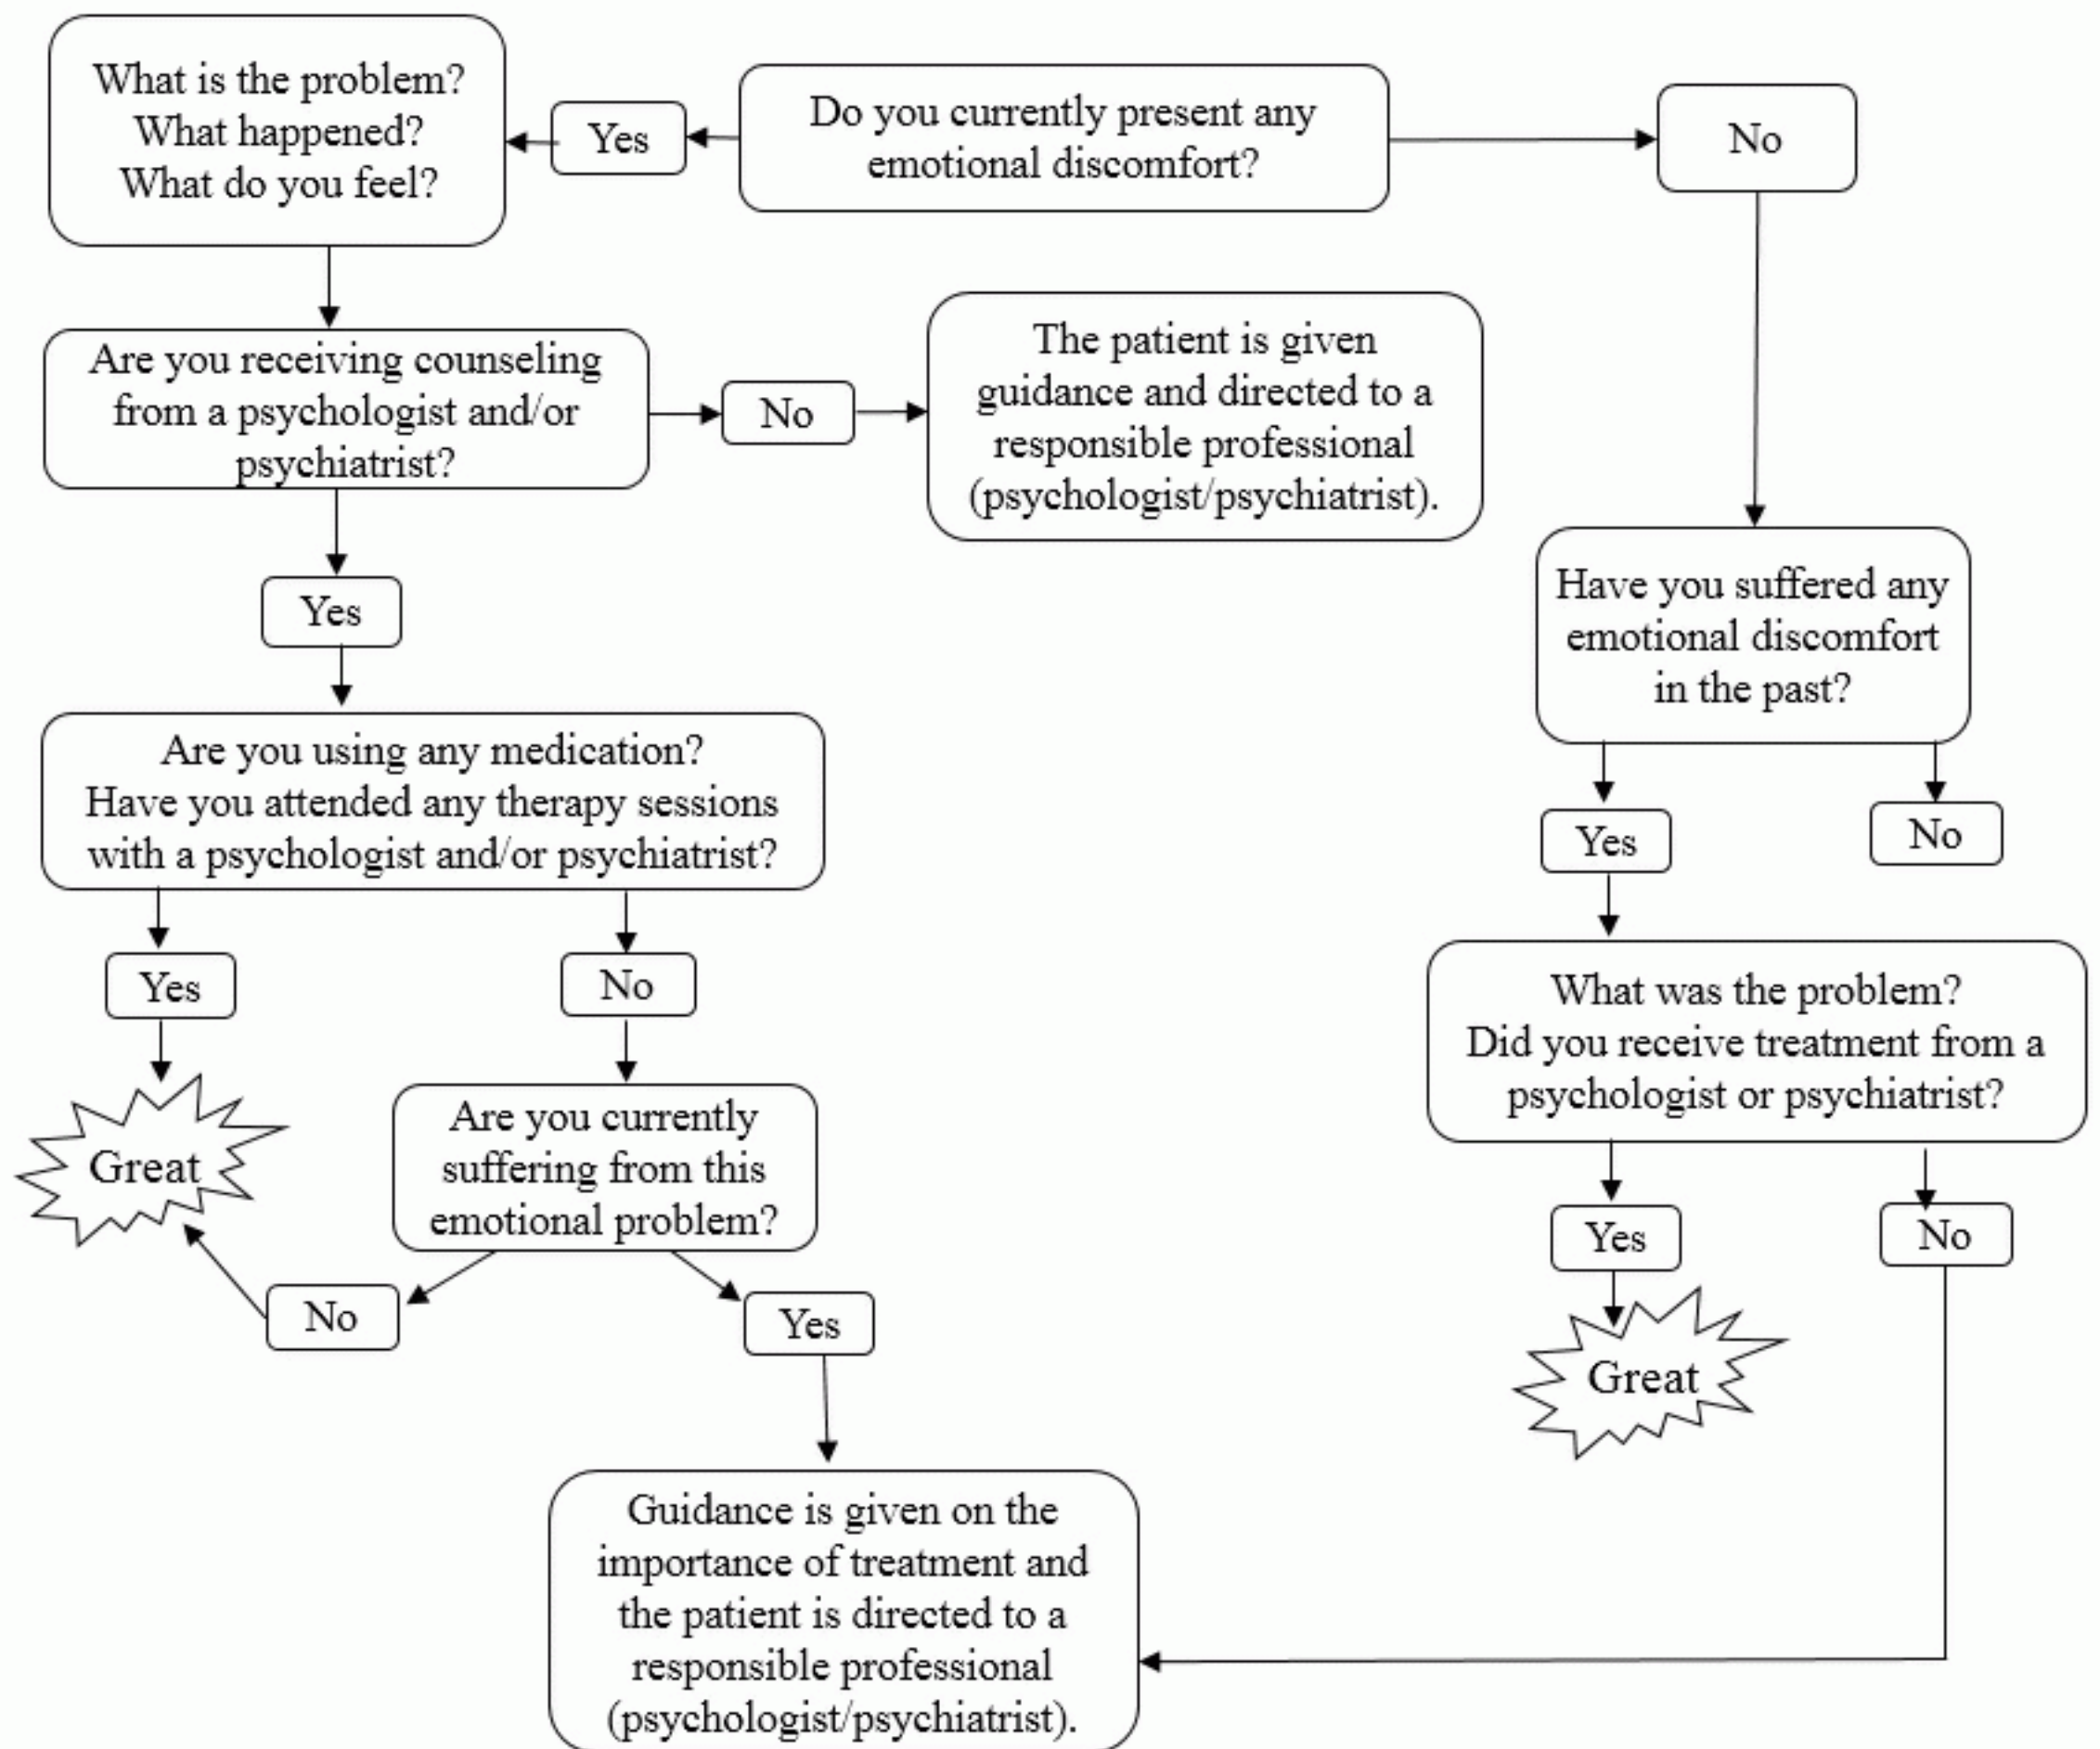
What is the problem?
What happened?
What do you feel?

Yes

Do you currently present any emotional discomfort?

No

Are you receiving counseling from a psychologist and/or psychiatrist?

No

The patient is given guidance and directed to a responsible professional (psychologist/psychiatrist).

Yes

Have you suffered any emotional discomfort in the past?

Are you using any medication? Have you attended any therapy sessions with a psychologist and/or psychiatrist?

Yes

No

Yes

No

What was the problem? Did you receive treatment from a psychologist or psychiatrist?

Great

Are you currently suffering from this emotional problem?

Yes

No

No

Yes

Great

Guidance is given on the importance of treatment and the patient is directed to a responsible professional (psychologist/psychiatrist).